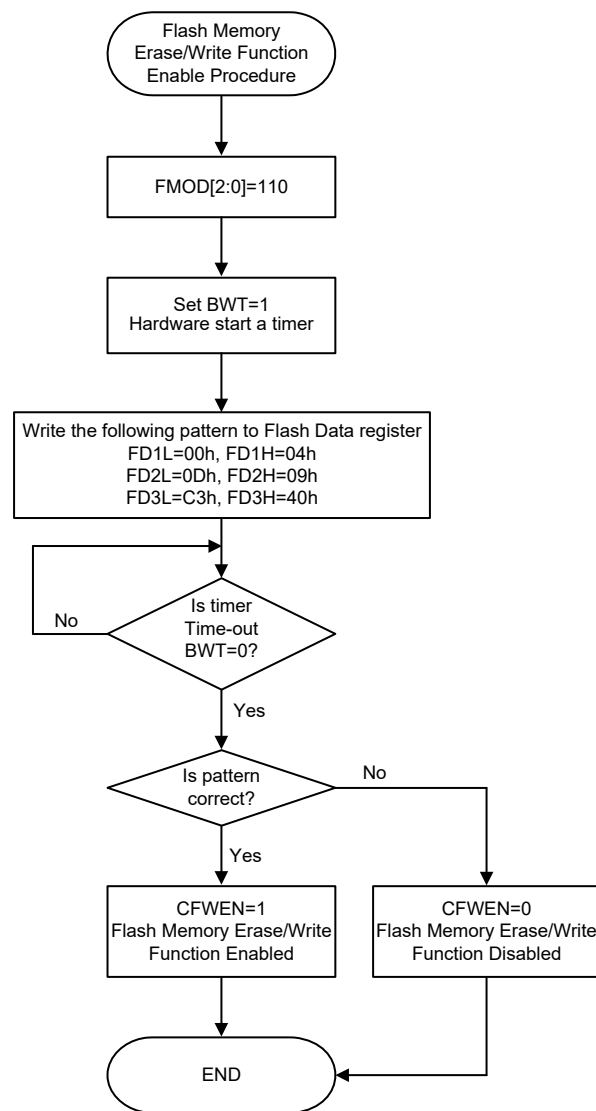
Flash Memory Erase/Write Function Enable Procedure

FMOD[2:0]=110

Set BWT=1
Hardware start a timer

Write the following pattern to Flash Data register
FD1L=00h, FD1H=04h
FD2L=0Dh, FD2H=09h
FD3L=C3h, FD3H=40h

No

Is timer Time-out BWT=0?

Yes

Is pattern correct?

No

Yes

CFWEN=1
Flash Memory Erase/Write Function Enabled

CFWEN=0
Flash Memory Erase/Write Function Disabled

END